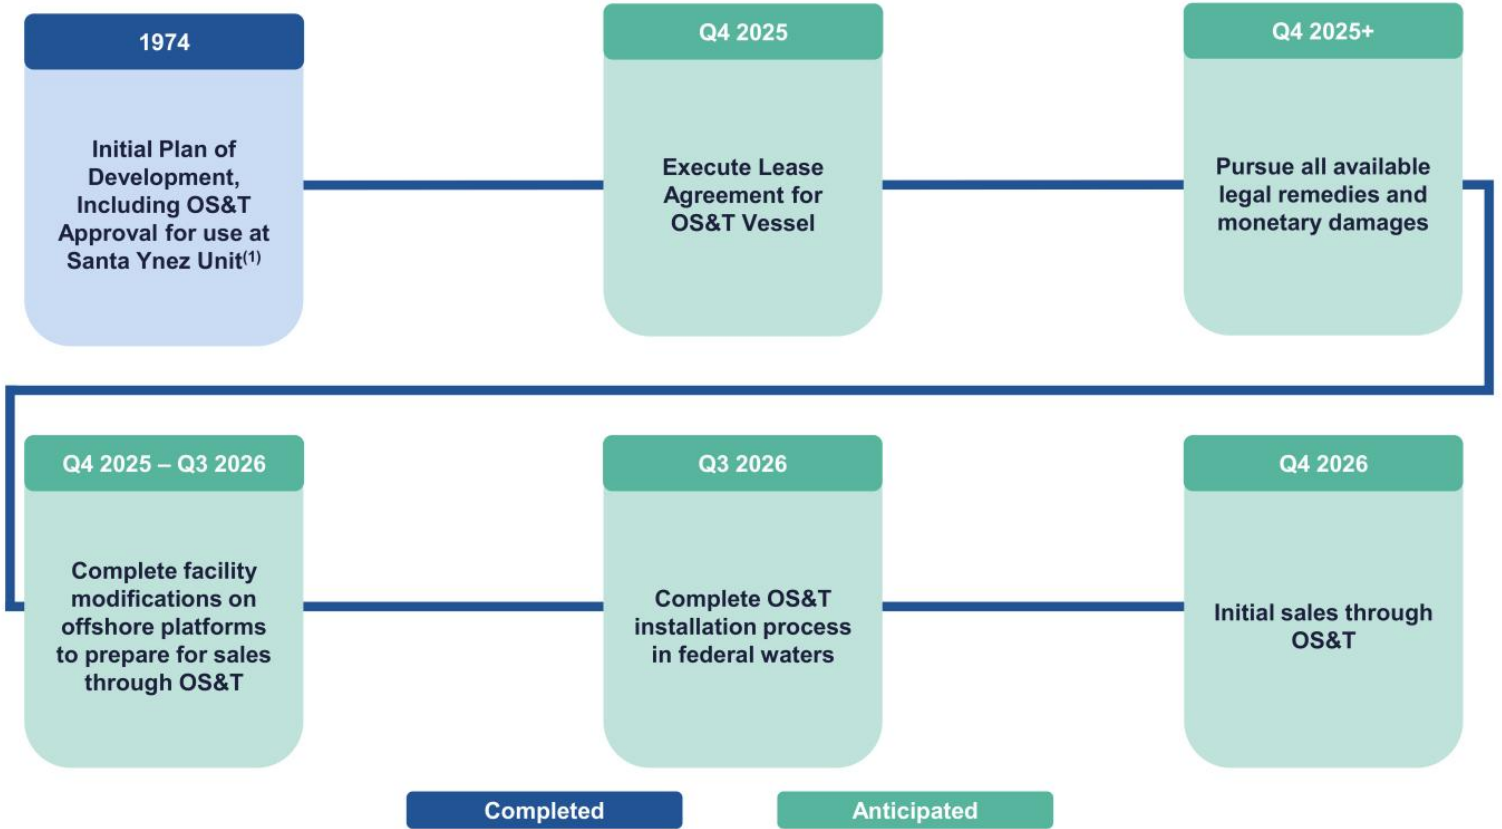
1974

Initial Plan of Development, Including OS&T Approval for use at Santa Ynez Unit$^{(1)}$

Q4 2025

Execute Lease Agreement for OS&T Vessel

Q4 2025+

Pursue all available legal remedies and monetary damages

Q4 2025 – Q3 2026

Complete facility modifications on offshore platforms to prepare for sales through OS&T

Q3 2026

Complete OS&T installation process in federal waters

Q4 2026

Initial sales through OS&T

Completed

Anticipated